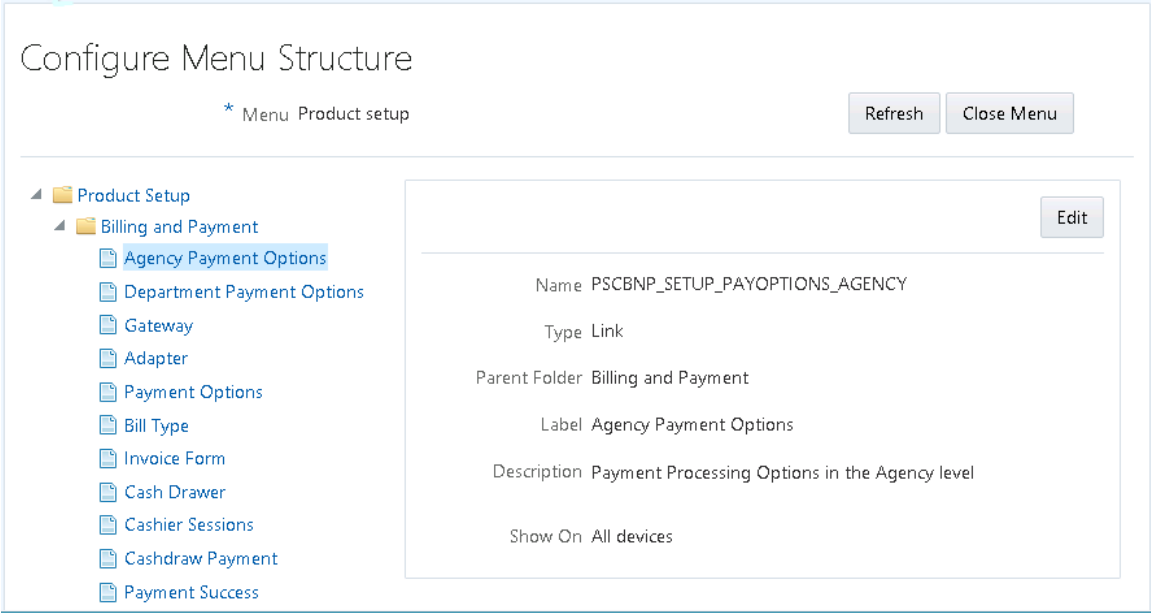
Configure Menu Structure

* Menu Product setup

Refresh Close Menu

Product Setup
Billing and Payment
Agency Payment Options
Department Payment Options
Gateway
Adapter
Payment Options
Bill Type
Invoice Form
Cash Drawer
Cashier Sessions
Cashdraw Payment
Payment Success

Edit

Name PSCBNP_SETUP_PAYOPTIONS_AGENCY

Type Link

Parent Folder Billing and Payment

Label Agency Payment Options

Description Payment Processing Options in the Agency level

Show On All devices